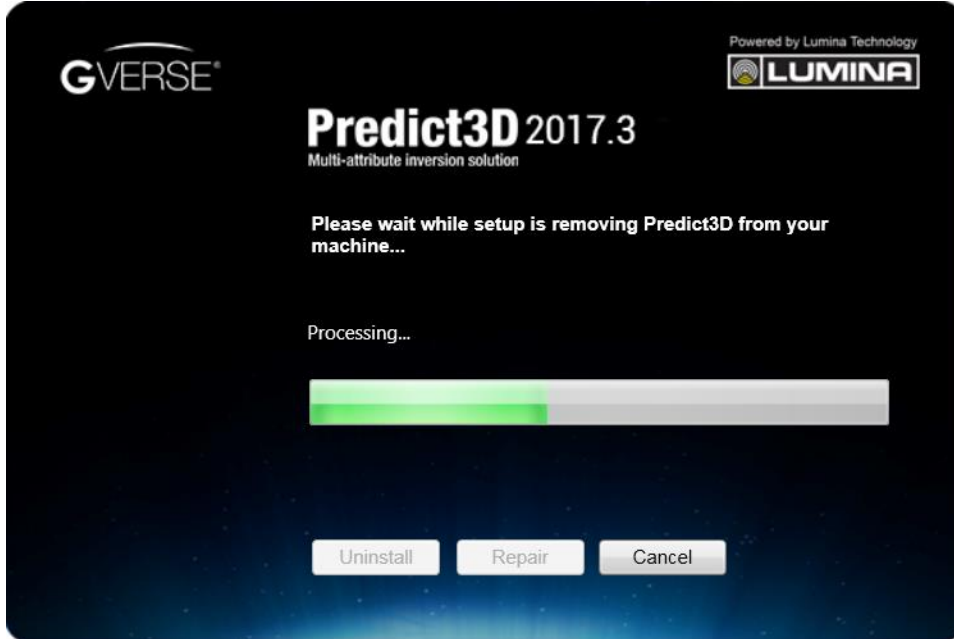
GVERSE®

Powered by Lumina Technology
LUMINA

Predict3D 2017.3
Multi-attribute inversion solution

Please wait while setup is removing Predict3D from your machine...

Processing...

Uninstall Repair Cancel